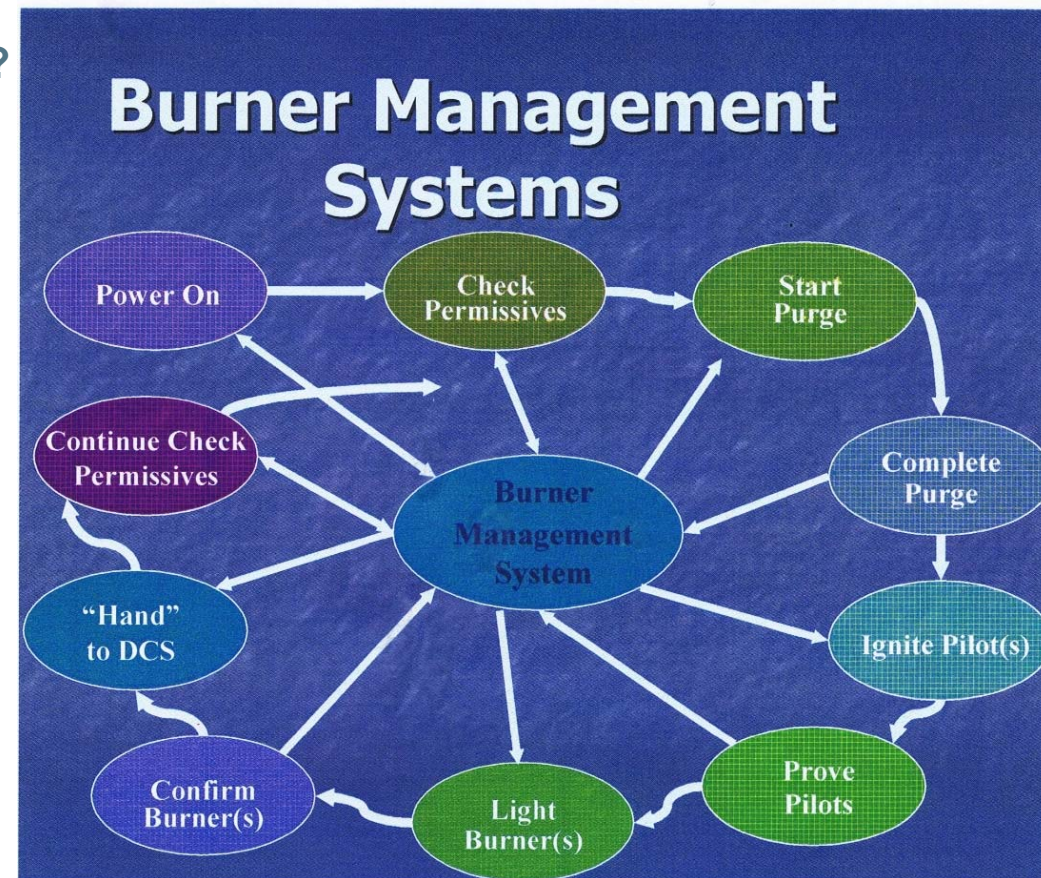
Burner Management Systems

Power On

Check Permissives

Start Purge

Continue Check Permissives

Burner Management System

Complete Purge

"Hand" to DCS

Ignite Pilot(s)

Prove Pilots

Confirm Burner(s)

Light Burner(s)